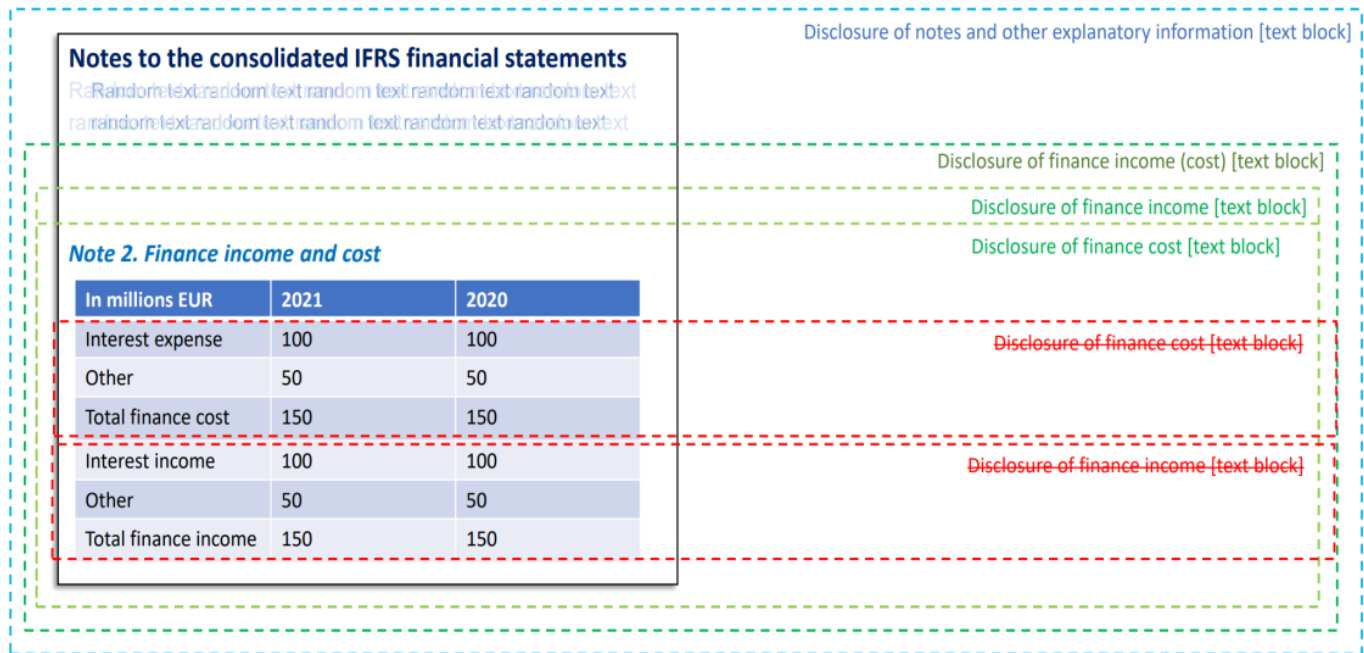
Disclosure of notes and other explanatory information [text block]

Notes to the consolidated IFRS financial statements

Random text random text random text random text random text random text random text random text random text random text

Disclosure of finance income (cost) [text block]

Disclosure of finance income [text block]

Disclosure of finance cost [text block]

Note 2. Finance income and cost

| In millions EUR | 2021 | 2020 |
|---|---|---|
| Interest expense | 100 | 100 |
| Other | 50 | 50 |
| Total finance cost | 150 | 150 |
| Interest income | 100 | 100 |
| Other | 50 | 50 |
| Total finance income | 150 | 150 |

~~Disclosure of finance cost [text block]~~

~~Disclosure of finance income [text block]~~